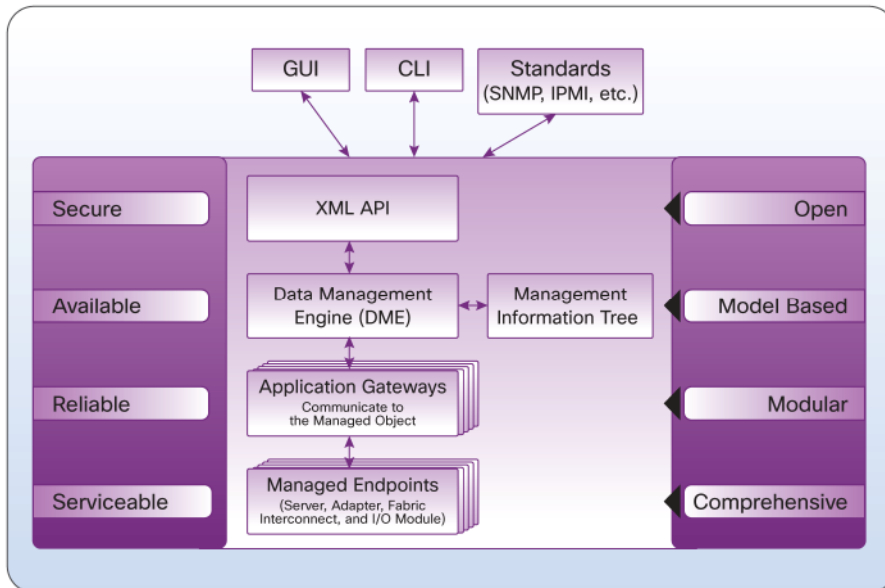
GUI

CLI

Standards (SNMP, IPMI, etc.)

Secure

Available

Reliable

Serviceable

XML API

Data Management Engine (DME)

Management Information Tree

Application Gateways
Communicate to the Managed Object

Managed Endpoints
(Server, Adapter, Fabric Interconnect, and I/O Module)

Open

Model Based

Modular

Comprehensive